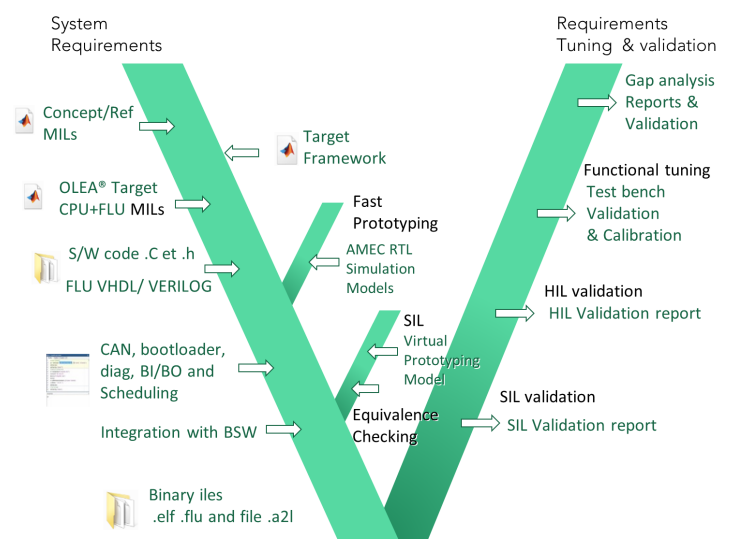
System Requirements

Requirements Tuning & validation

Concept/Ref MILs

Target Framework

Gap analysis Reports & Validation

OLEA® Target CPU+FLU MILs

Functional tuning Test bench Validation & Calibration

Fast Prototyping

S/W code .C et .h

FLU VHDL/ VERILOG

AMEC RTL Simulation Models

HIL validation

HIL Validation report

SIL

Virtual Prototyping Model

CAN, bootloader, diag, BI/BO and Scheduling

Equivalence Checking

SIL validation

SIL Validation report

Integration with BSW

Binary iles .elf .flu and file .a2l